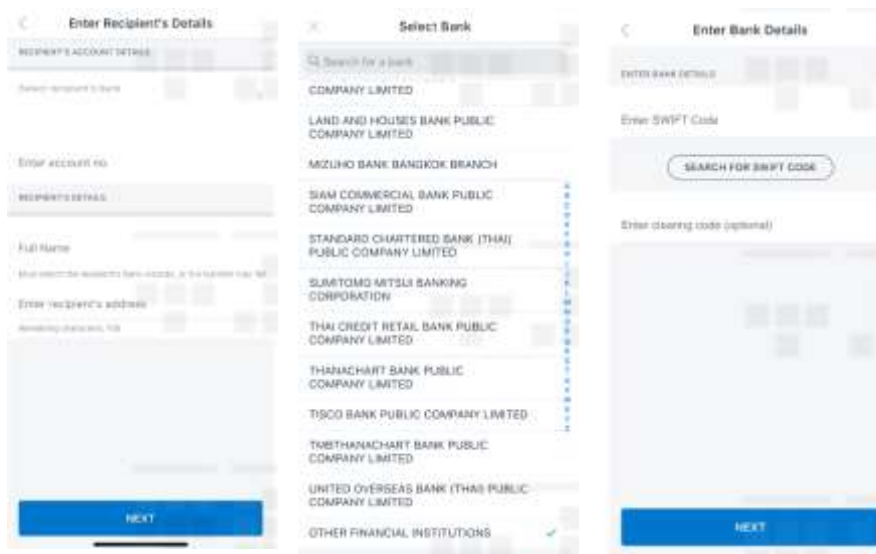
Enter Recipient's Details

RECIPIENT'S ACCOUNT DETAILS

Select recipient's bank

Enter account no.

RECIPIENT'S DETAILS

Full Name

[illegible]

Enter recipient's address

Remaining characters: 105

NEXT

Select Bank

Search for a bank

COMPANY LIMITED

LAND AND HOUSES BANK PUBLIC COMPANY LIMITED

MIZUHO BANK BANGKOK BRANCH

SIAM COMMERCIAL BANK PUBLIC COMPANY LIMITED

STANDARD CHARTERED BANK (THAI) PUBLIC COMPANY LIMITED

SUMITOMO MITSUI BANKING CORPORATION

THAI CREDIT RETAIL BANK PUBLIC COMPANY LIMITED

THANACHART BANK PUBLIC COMPANY LIMITED

TISCO BANK PUBLIC COMPANY LIMITED

TMBTHANACHART BANK PUBLIC COMPANY LIMITED

UNITED OVERSEAS BANK (THAI) PUBLIC COMPANY LIMITED

OTHER FINANCIAL INSTITUTIONS

Enter Bank Details

ENTER BANK DETAILS

Enter SWIFT Code

SEARCH FOR SWIFT CODE

Enter clearing code (optional)

NEXT